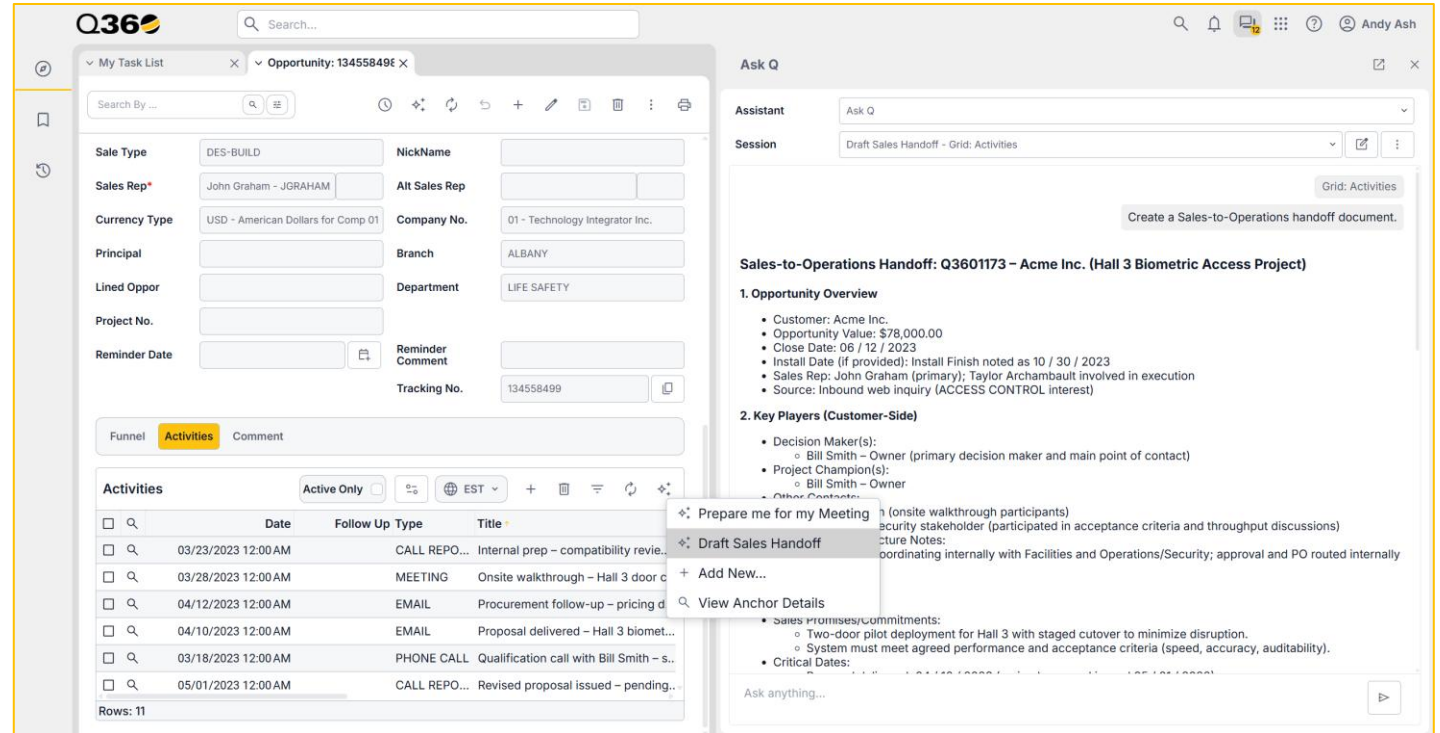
Q360

Search...

Andy Ash

My Task List

Opportunity: 13455849E

Search By ...

Sale Type DES-BUILD

NickName

Sales Rep* John Graham - JGRAHAM

Alt Sales Rep

Currency Type USD - American Dollars for Comp 01

Company No. 01 - Technology Integrator Inc.

Principal

Branch ALBANY

Lined Oppor

Department LIFE SAFETY

Project No.

Reminder Date

Reminder Comment

Tracking No. 134558499

Funnel Activities Comment

Activities

Active Only

EST

| | Date | Follow Up | Type | Title |
|---|---|---|---|---|
| | 03/23/2023 12:00 AM | | CALL REPO... | Internal prep – compatibility revie... |
| | 03/28/2023 12:00 AM | | MEETING | Onsite walkthrough – Hall 3 door c |
| | 04/12/2023 12:00 AM | | EMAIL | Procurement follow-up – pricing d |
| | 04/10/2023 12:00 AM | | EMAIL | Proposal delivered – Hall 3 biomet... |
| | 03/18/2023 12:00 AM | | PHONE CALL | Qualification call with Bill Smith – s... |
| | 05/01/2023 12:00 AM | | CALL REPO... | Revised proposal issued – pending... |

Rows: 11

Prepare me for my Meeting
Draft Sales Handoff
Add New...
View Anchor Details

Ask Q

Assistant Ask Q

Session Draft Sales Handoff - Grid: Activities

Grid: Activities

Create a Sales-to-Operations handoff document.

Sales-to-Operations Handoff: Q3601173 – Acme Inc. (Hall 3 Biometric Access Project)

1. Opportunity Overview

• Customer: Acme Inc.
• Opportunity Value: $78,000.00
• Close Date: 06 / 12 / 2023
• Install Date (if provided): Install Finish noted as 10 / 30 / 2023
• Sales Rep: John Graham (primary); Taylor Archambault involved in execution
• Source: Inbound web inquiry (ACCESS CONTROL interest)

2. Key Players (Customer-Side)

• Decision Maker(s):
○ Bill Smith – Owner (primary decision maker and main point of contact)
• Project Champion(s):
○ Bill Smith – Owner
• Other Contacts:
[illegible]h (onsite walkthrough participants)
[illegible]ecurity stakeholder (participated in acceptance criteria and throughput discussions)
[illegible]cture Notes:
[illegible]oordinating internally with Facilities and Operations/Security; approval and PO routed internally

• Sales Promises/Commitments:
○ Two-door pilot deployment for Hall 3 with staged cutover to minimize disruption.
○ System must meet agreed performance and acceptance criteria (speed, accuracy, auditability).
• Critical Dates:
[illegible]

Ask anything...